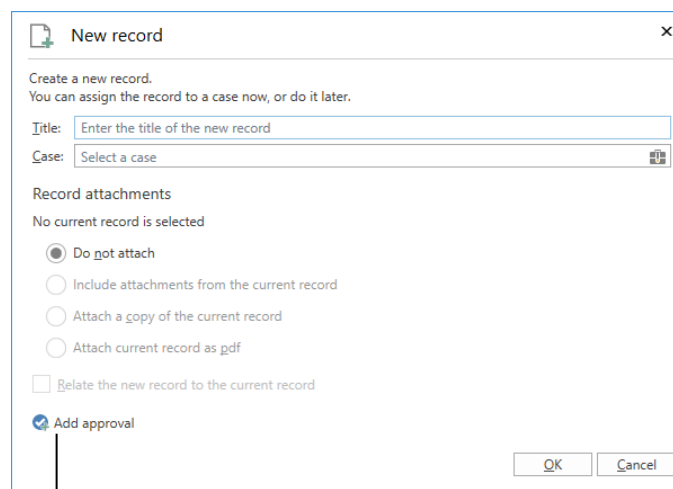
New record

×

Create a new record.
You can assign the record to a case now, or do it later.

Title: Enter the title of the new record

Case: Select a case

Record attachments

No current record is selected

Do not attach

Include attachments from the current record

Attach a copy of the current record

Attach current record as pdf

Relate the new record to the current record

Add approval

OK

Cancel